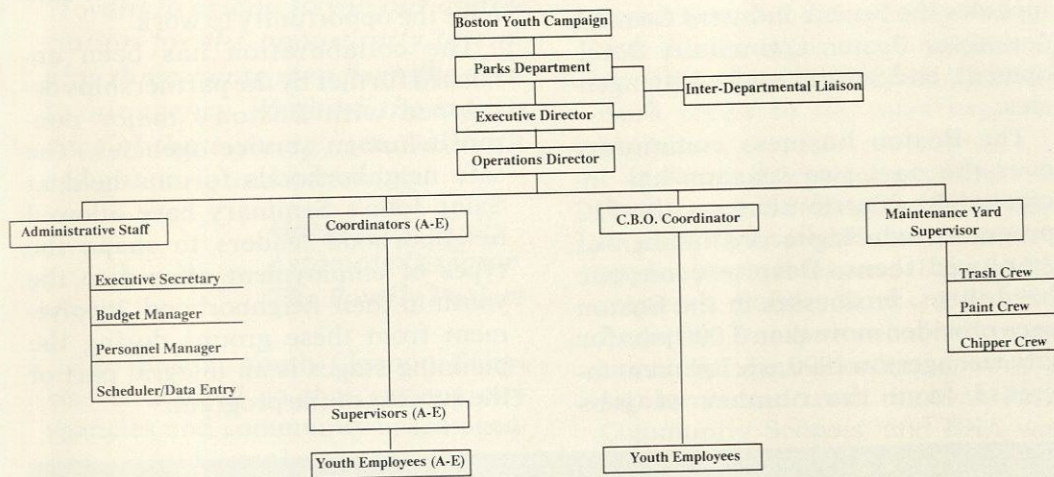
Boston Youth Campaign

Parks Department

Inter-Departmental Liaison

Executive Director

Operations Director

Administrative Staff

Executive Secretary

Budget Manager

Personnel Manager

Scheduler/Data Entry

Coordinators (A-E)

Supervisors (A-E)

Youth Employees (A-E)

C.B.O. Coordinator

Youth Employees

Maintenance Yard Supervisor

Trash Crew

Paint Crew

Chipper Crew